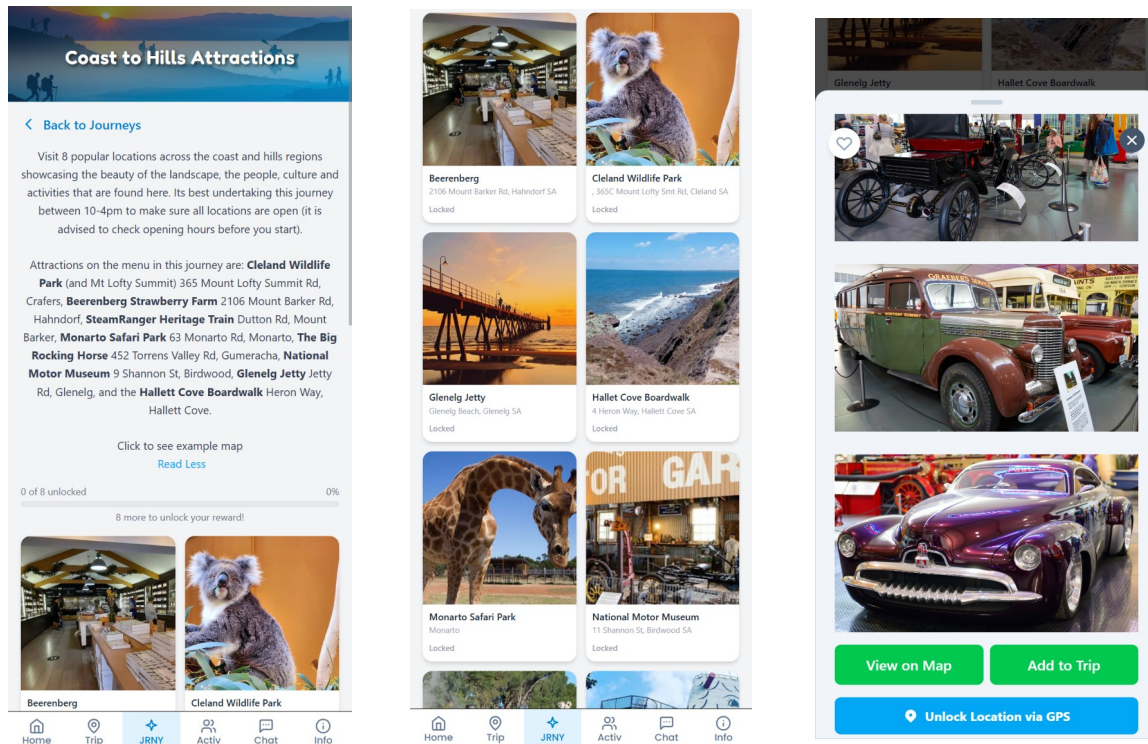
Coast to Hills Attractions

Back to Journeys

Visit 8 popular locations across the coast and hills regions showcasing the beauty of the landscape, the people, culture and activities that are found here. Its best undertaking this journey between 10-4pm to make sure all locations are open (it is advised to check opening hours before you start).

Attractions on the menu in this journey are: **Cleland Wildlife Park** (and Mt Lofty Summit) 365 Mount Lofty Summit Rd, Crafers, **Beerenberg Strawberry Farm** 2106 Mount Barker Rd, Hahndorf, **SteamRanger Heritage Train** Dutton Rd, Mount Barker, **Monarto Safari Park** 63 Monarto Rd, Monarto, **The Big Rocking Horse** 452 Torrens Valley Rd, Gumeracha, **National Motor Museum** 9 Shannon St, Birdwood, **Glenelg Jetty** Jetty Rd, Glenelg, and the **Hallett Cove Boardwalk** Heron Way, Hallett Cove.

Click to see example map

Read Less

0 of 8 unlocked

0%

8 more to unlock your reward!

Beerenberg

Cleland Wildlife Park

Home Trip JRNY Activ Chat Info

Beerenberg
2106 Mount Barker Rd, Hahndorf SA
Locked

Cleland Wildlife Park
; 365C Mount Lofty Smt Rd, Cleland SA
Locked

Glenelg Jetty
Glenelg Beach, Glenelg SA
Locked

Hallet Cove Boardwalk
4 Heron Way, Hallett Cove SA
Locked

Monarto Safari Park
Monarto
Locked

National Motor Museum
11 Shannon St, Birdwood SA
Locked

Home Trip JRNY Activ Chat Info

Glenelg Jetty

Hallet Cove Boardwalk

View on Map

Add to Trip

Unlock Location via GPS